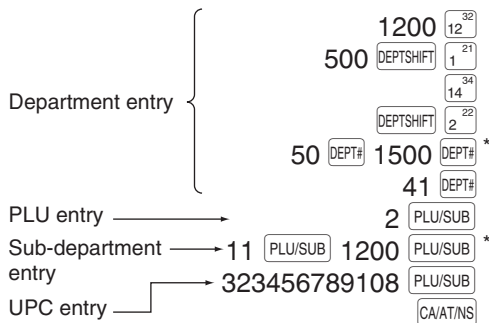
Department entry

1200 $12^{32}$

500 DEPTSHIFT $1^{21}$

$14^{34}$

DEPTSHIFT $2^{22}$

50 DEPT# 1500 DEPT# *

41 DEPT#

PLU entry 2 PLU/SUB

Sub-department entry 11 PLU/SUB 1200 PLU/SUB *

UPC entry 323456789108 PLU/SUB

CA/AT/NS